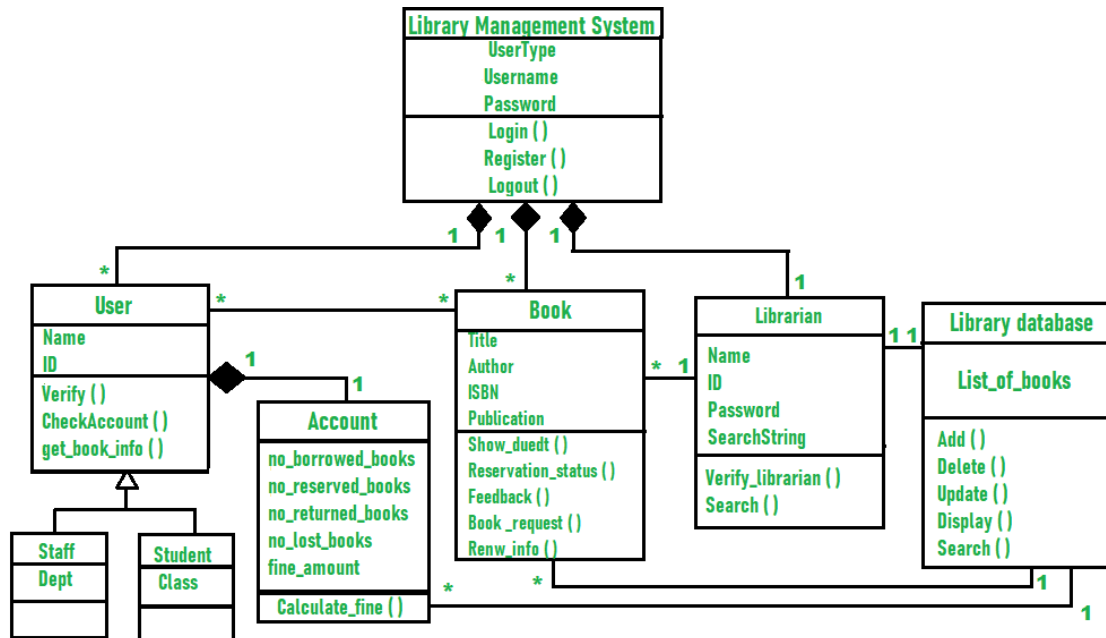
Library Management System
UserType
Username
Password
Login ( )
Register ( )
Logout ( )

1 1 1

* 1

User
Name
ID
Verify ( )
CheckAccount ( )
get_book_info ( )

* *

Book
Title
Author
ISBN
Publication
Show_duedt ( )
Reservation_status ( )
Feedback ( )
Book _request ( )
Renw_info ( )

1 1

Account
no_borrowed_books
no_reserved_books
no_returned_books
no_lost_books
fine_amount
Calculate_fine ( )

* 1

Librarian
Name
ID
Password
SearchString
Verify_librarian ( )
Search ( )

1 1

Library database
List_of_books
Add ( )
Delete ( )
Update ( )
Display ( )
Search ( )

Staff
Dept

Student
Class

* 1
* 1